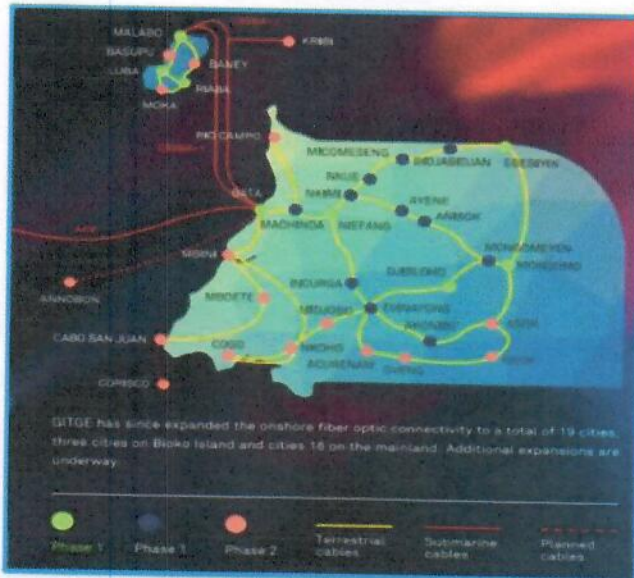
MALABO
BASUPU
LUBA
BANEY
RIABA
MOKA
KRIBI
RIO CAMPO
MICOMESENG
EBEBIYIN
NKUE
NSIMI
AYENE
ANISOK
BATA
MACHINDA
NIEFANG
MONGOMEYEN
MONGOMO
MBINI
EVINAYONG
MBOETE
ANNOBON
CABO SAN JUAN
COGO
NKOHO
ACURENAM
CORISCO

GITGE has since expanded the onshore fiber optic connectivity to a total of 19 cities: three cities on Bioko Island and cities 16 on the mainland. Additional expansions are underway.

Phase 1 Phase 1 Phase 2 Terrestrial cables Submarine cables Planned cables